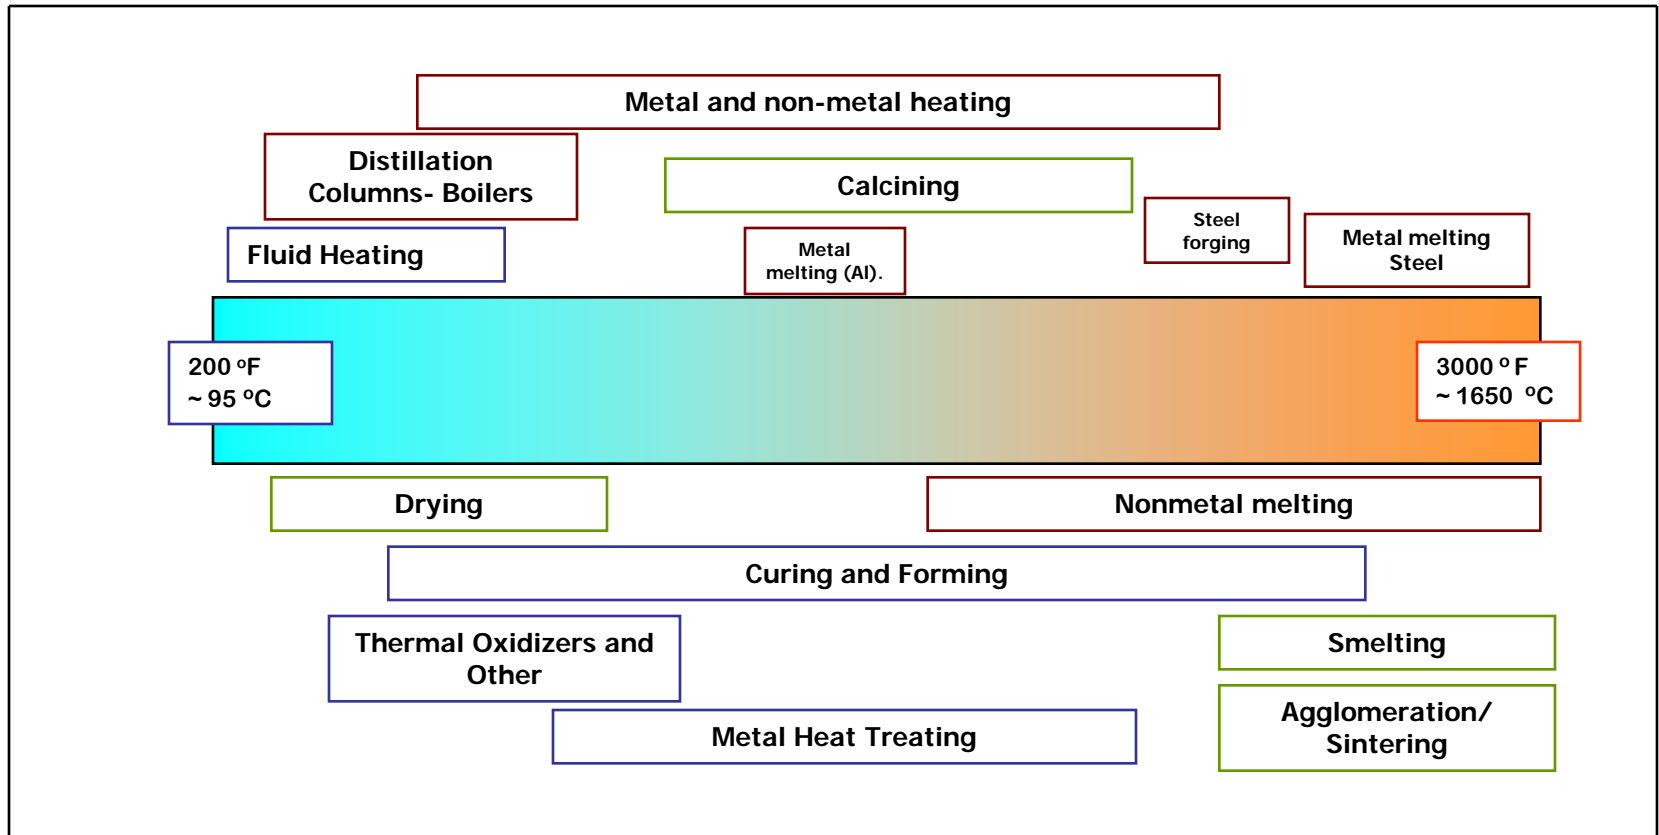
Metal and non-metal heating

Distillation Columns- Boilers

Calcining

Steel forging

Metal melting Steel

Fluid Heating

Metal melting (Al).

200 $^oF$
~ 95 $^oC$

3000 $^oF$
~ 1650 $^oC$

Drying

Nonmetal melting

Curing and Forming

Thermal Oxidizers and Other

Smelting

Agglomeration/ Sintering

Metal Heat Treating